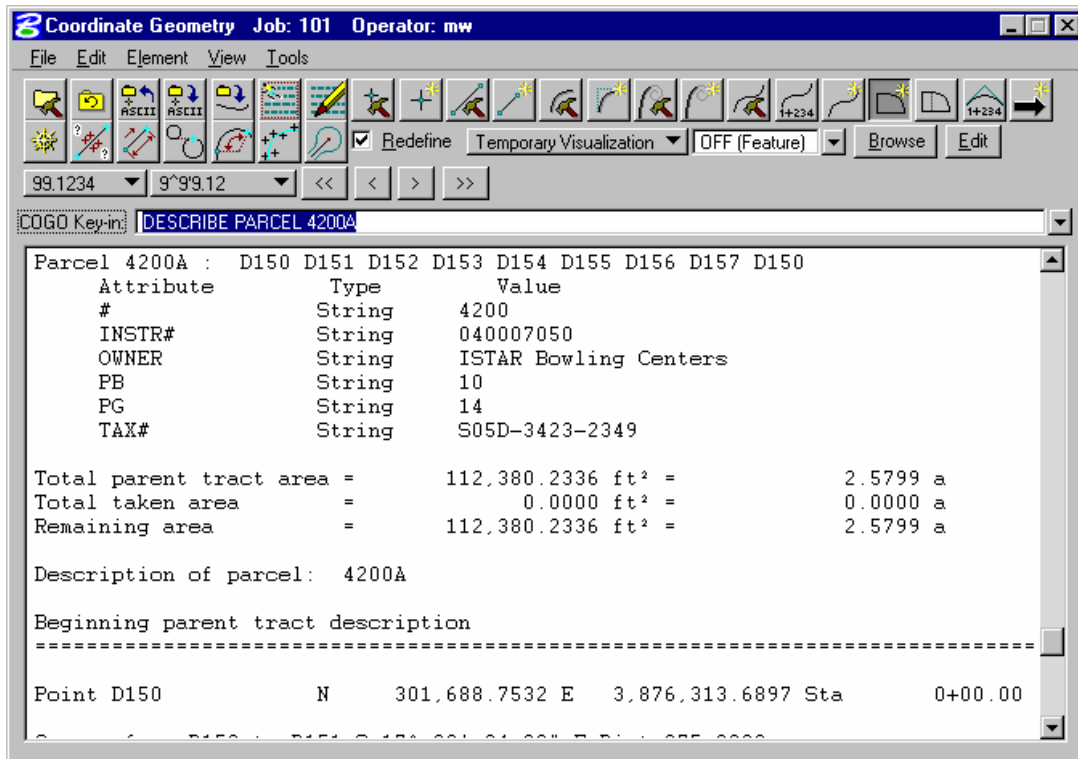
Coordinate Geometry Job: 101 Operator: mw

File Edit Element View Tools

ASCII ASCII

1+234 1+234

Redefine Temporary Visualization OFF (Feature) Browse Edit

99.1234 9^9'9.12 << < > >>

COGO Key-in: DESCRIBE PARCEL 4200A

Parcel 4200A : D150 D151 D152 D153 D154 D155 D156 D157 D150

| Attribute | Type | Value |
|---|---|---|
| # | String | 4200 |
| INSTR# | String | 040007050 |
| OWNER | String | ISTAR Bowling Centers |
| PB | String | 10 |
| PG | String | 14 |
| TAX# | String | S05D-3423-2349 |

Total parent tract area = 112,380.2336 ft² = 2.5799 a
Total taken area = 0.0000 ft² = 0.0000 a
Remaining area = 112,380.2336 ft² = 2.5799 a

Description of parcel: 4200A

Beginning parent tract description
================================================================================

Point D150 N 301,688.7532 E 3,876,313.6897 Sta 0+00.00

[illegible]